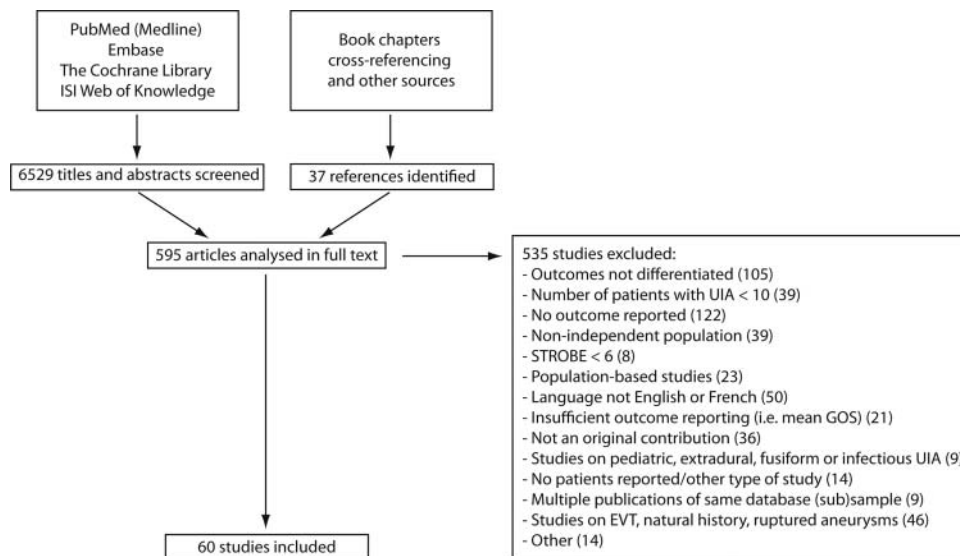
PubMed (Medline)
Embase
The Cochrane Library
ISI Web of Knowledge

Book chapters
cross-referencing
and other sources

6529 titles and abstracts screened

37 references identified

595 articles analysed in full text

535 studies excluded:
- Outcomes not differentiated (105)
- Number of patients with UIA < 10 (39)
- No outcome reported (122)
- Non-independent population (39)
- STROBE < 6 (8)
- Population-based studies (23)
- Language not English or French (50)
- Insufficient outcome reporting (i.e. mean GOS) (21)
- Not an original contribution (36)
- Studies on pediatric, extradural, fusiform or infectious UIA (9)
- No patients reported/other type of study (14)
- Multiple publications of same database (sub)sample (9)
- Studies on EVT, natural history, ruptured aneurysms (46)
- Other (14)

60 studies included